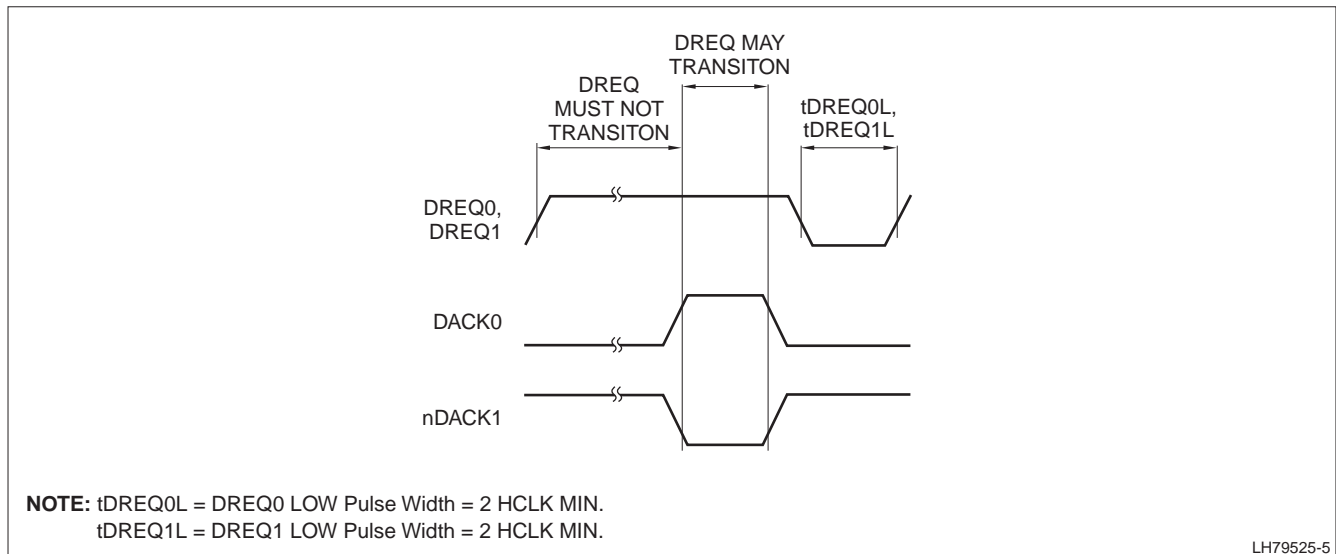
DREQ MAY TRANSITON

DREQ MUST NOT TRANSITON

tDREQ0L, tDREQ1L

DREQ0, DREQ1

DACK0

nDACK1

**NOTE:** tDREQ0L = DREQ0 LOW Pulse Width = 2 HCLK MIN.
tDREQ1L = DREQ1 LOW Pulse Width = 2 HCLK MIN.

LH79525-5